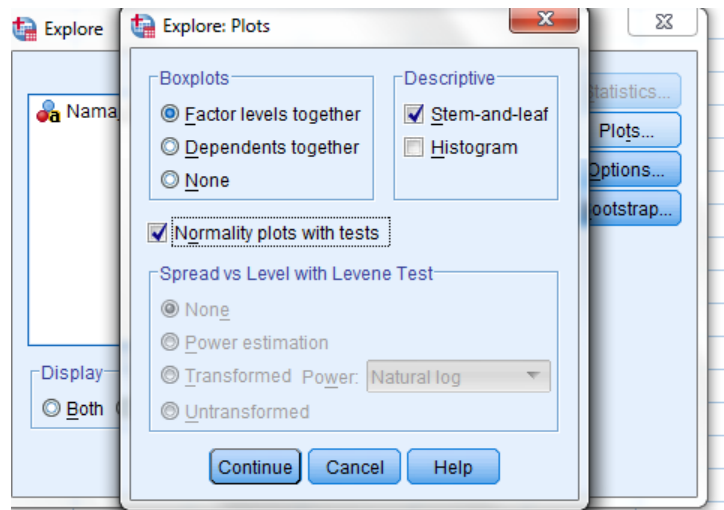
Explore

Explore: Plots

Boxplots
Factor levels together
Dependents together
None

Descriptive
Stem-and-leaf
Histogram

Normality plots with tests

Spread vs Level with Levene Test
None
Power estimation
Transformed Power: Natural log
Untransformed

Continue Cancel Help

Nama

Display
Both

Statistics...
Plots...
Options...
Bootstrap...